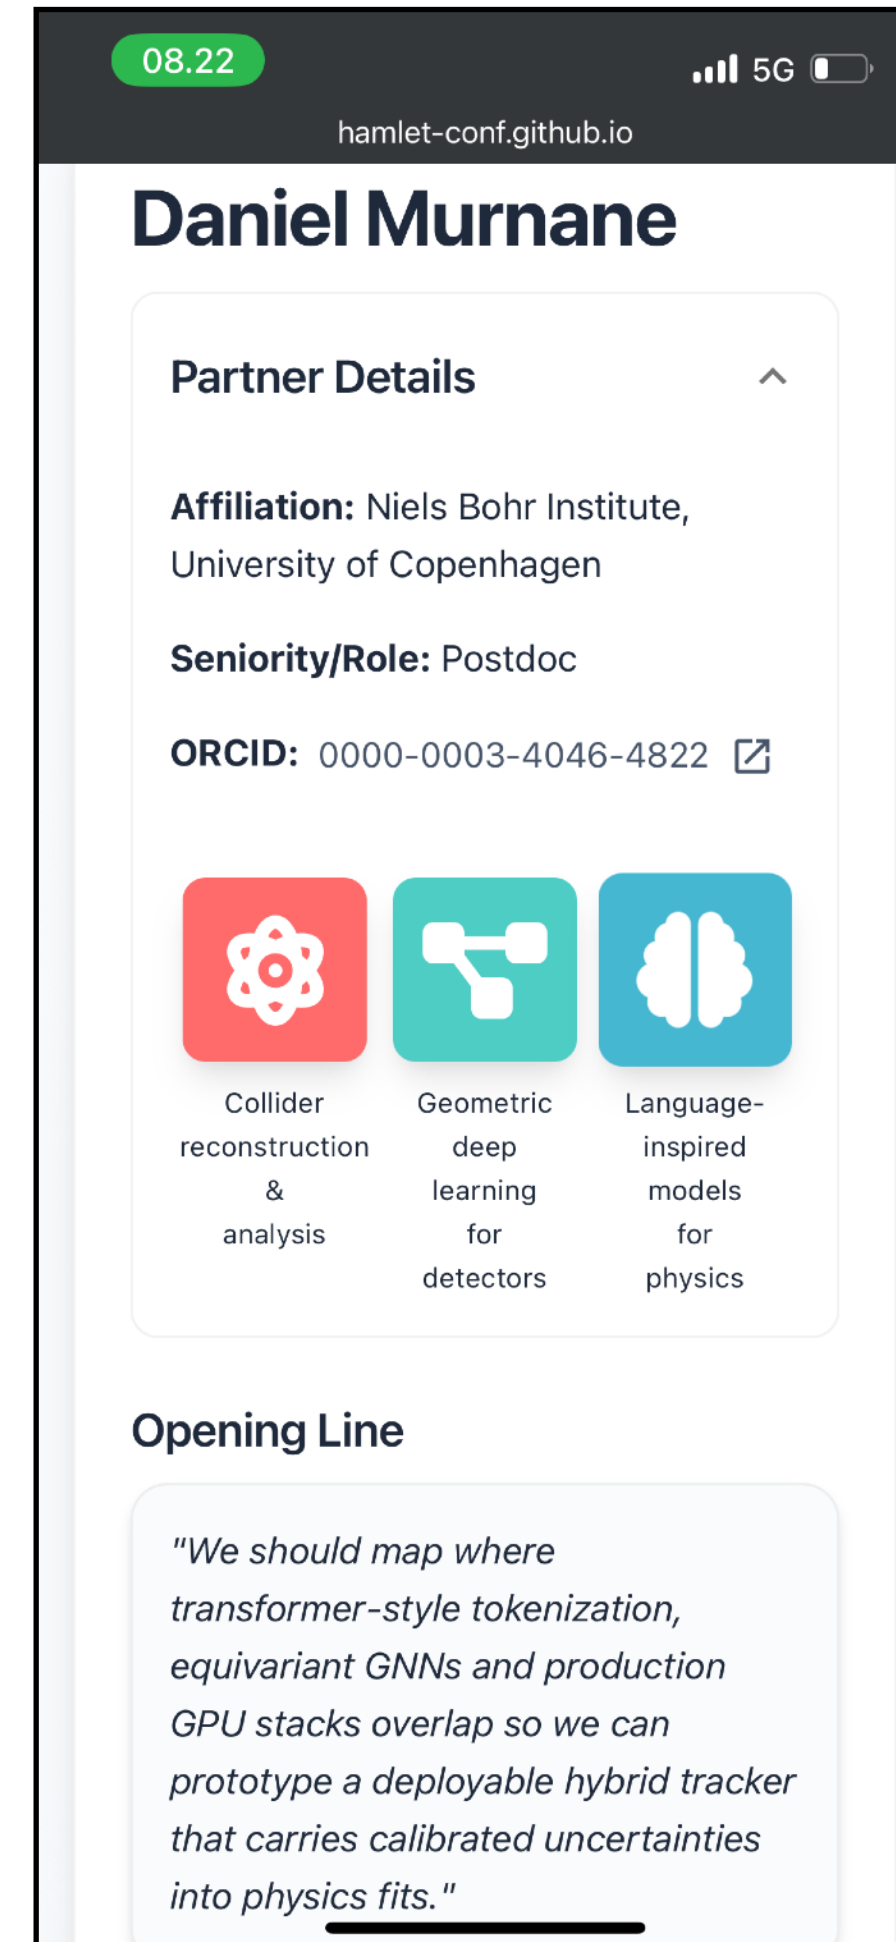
08.22

5G

hamlet-conf.github.io

Daniel Murnane

Partner Details

**Affiliation:** Niels Bohr Institute, University of Copenhagen

**Seniority/Role:** Postdoc

**ORCID:** 0000-0003-4046-4822

Collider reconstruction & analysis

Geometric deep learning for detectors

Language-inspired models for physics

Opening Line

"We should map where transformer-style tokenization, equivariant GNNs and production GPU stacks overlap so we can prototype a deployable hybrid tracker that carries calibrated uncertainties into physics fits."